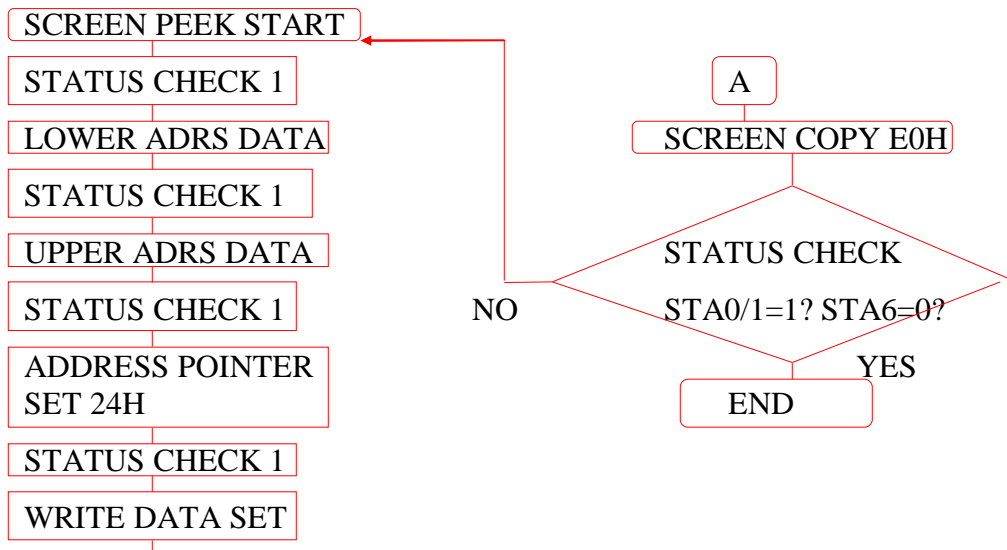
SCREEN PEEK START

STATUS CHECK 1

LOWER ADRS DATA

STATUS CHECK 1

UPPER ADRS DATA

STATUS CHECK 1

ADDRESS POINTER SET 24H

STATUS CHECK 1

WRITE DATA SET

A

SCREEN COPY E0H

STATUS CHECK

STA0/1=1? STA6=0?

NO

YES

END